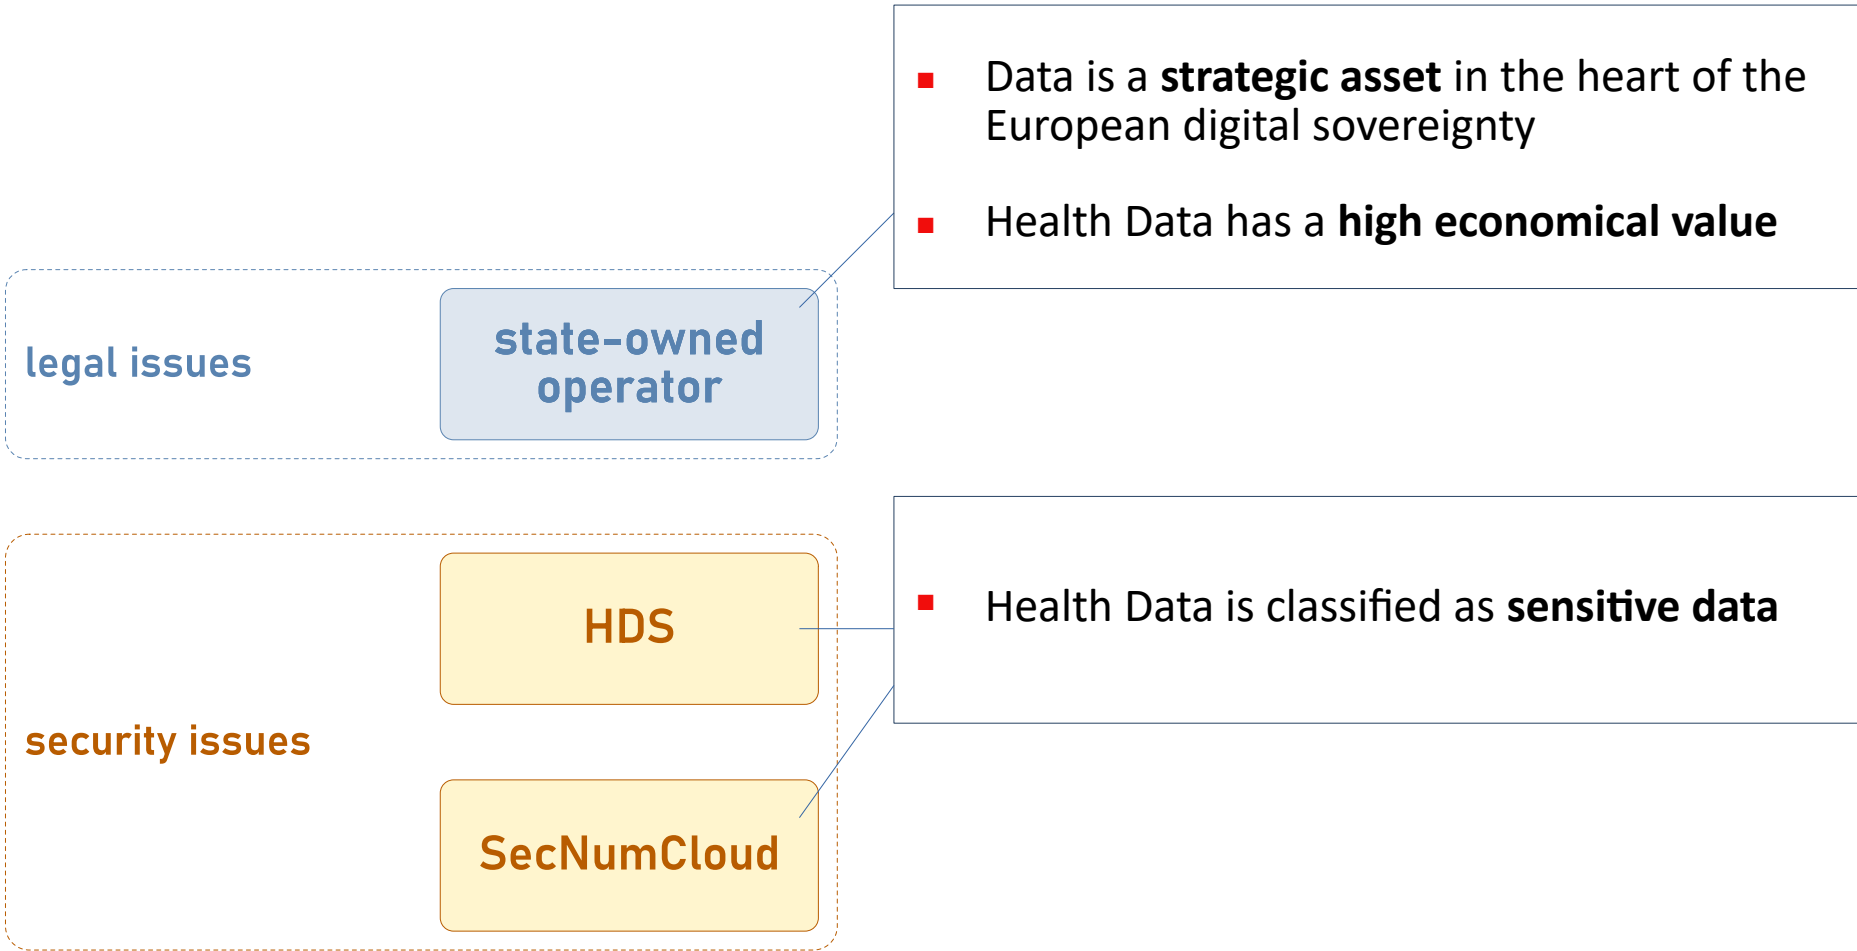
- Data is a **strategic asset** in the heart of the European digital sovereignty
- Health Data has a **high economical value**

legal issues

state-owned operator

HDS

security issues

SecNumCloud

- Health Data is classified as **sensitive data**